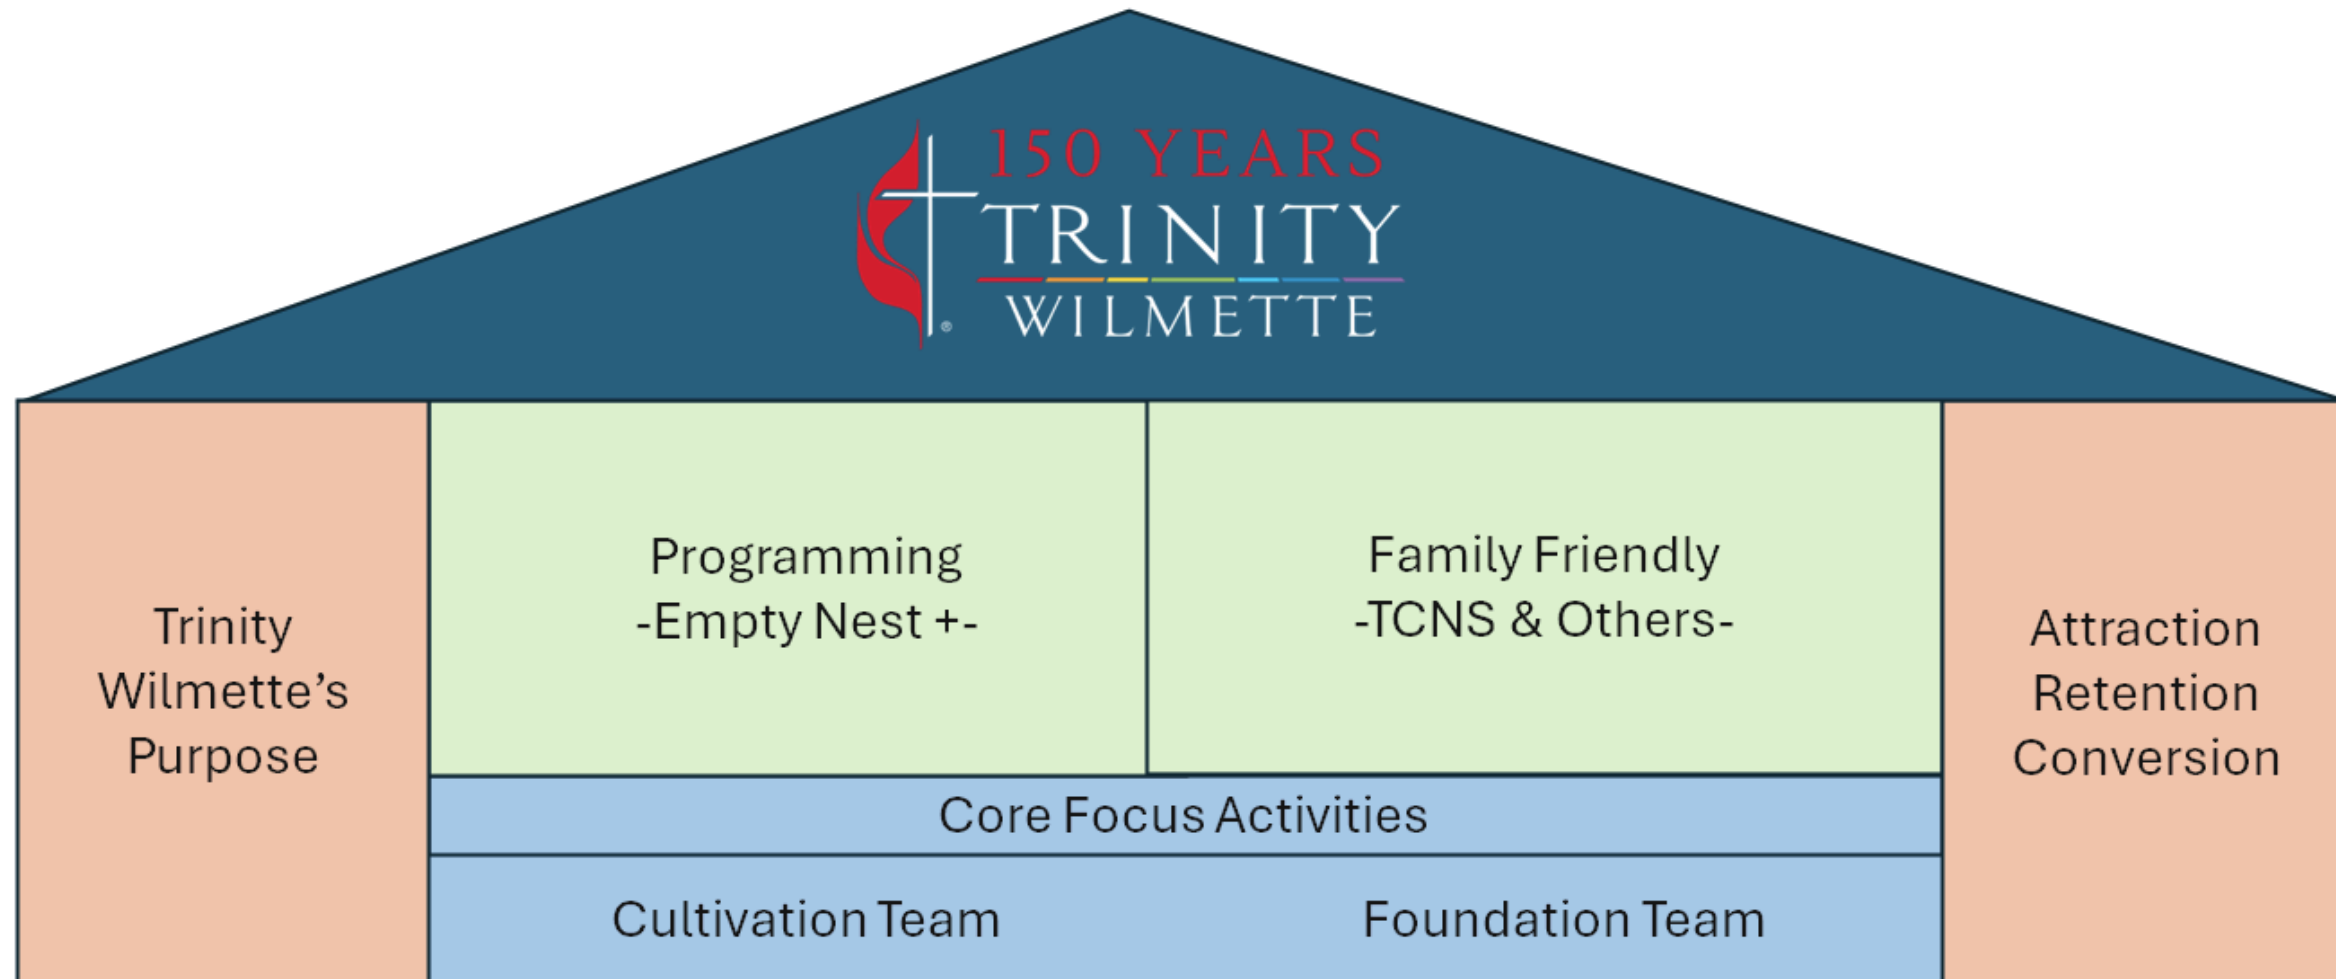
150 YEARS
TRINITY
WILMETTE

Trinity Wilmette's Purpose

Programming
-Empty Nest +-

Family Friendly
-TCNS & Others-

Attraction
Retention
Conversion

Core Focus Activities

Cultivation Team

Foundation Team